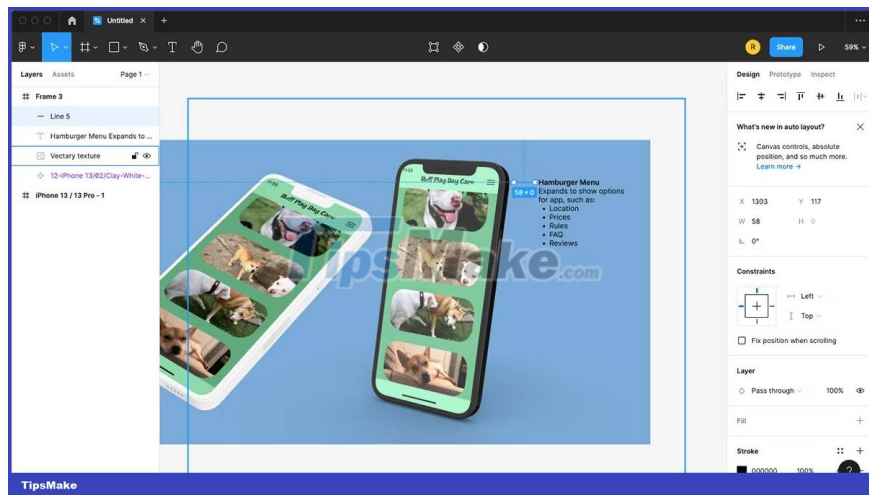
Untitled ×

Share 59%

Layers Assets Page 1

Frame 3
Line 5
Hamburger Menu Expands to ...
Vectary texture
12-iPhone 13/02/Clay-White-...
iPhone 13 / 13 Pro - 1

Design Prototype Inspect

What's new in auto layout?
Canvas controls, absolute position, and so much more.
Learn more →

X 1303 Y 117
W 58 H 0
0°

Constraints
Left
Top
Fix position when scrolling

Layer
Pass through 100%

Fill

Stroke
000000 100%

Ruff Play Day Care

Ruff Play Day Care

58 × 0

Hamburger Menu
Expands to show options for app, such as:
• Location
• Prices
• Rules
• FAQ
• Reviews

TipsMake.com

TipsMake